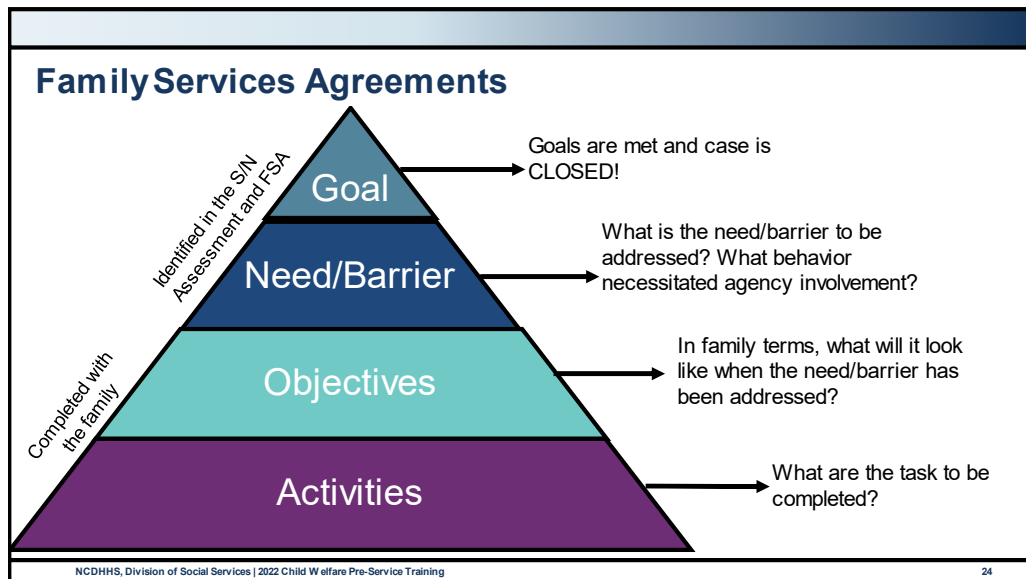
Family Services Agreements

Identified in the S/N Assessment and FSA

Completed with the family

Goal

Goals are met and case is CLOSED!

Need/Barrier

What is the need/barrier to be addressed? What behavior necessitated agency involvement?

Objectives

In family terms, what will it look like when the need/barrier has been addressed?

Activities

What are the task to be completed?

NCDHHS, Division of Social Services | 2022 Child Welfare Pre-Service Training

24